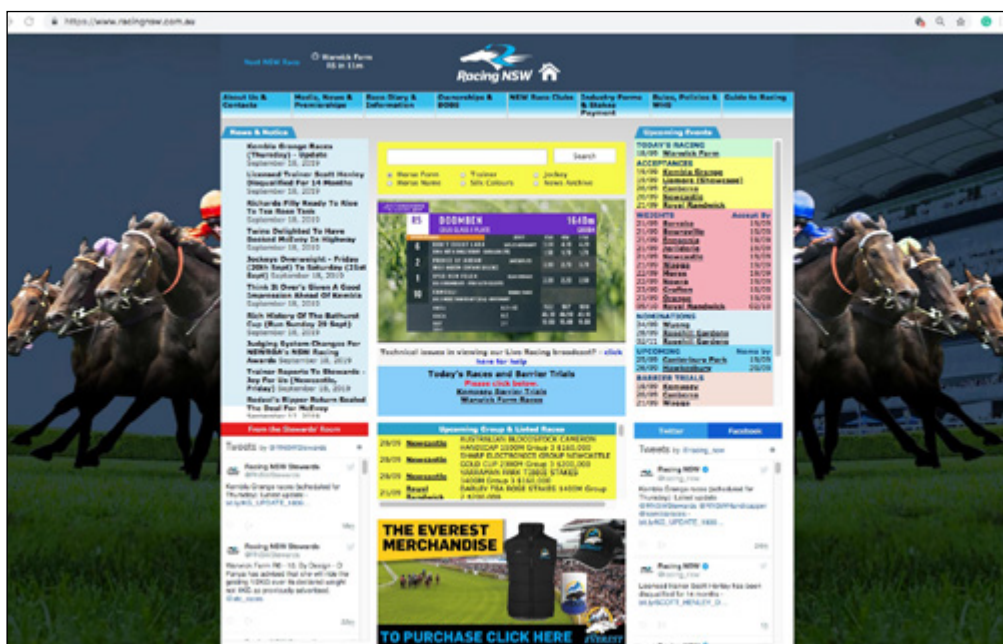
https://www.racingnsw.com.au

Next NSW Race Warwick Farm R5 in 11m

Racing NSW

About Us & Contacts | Media, News & Premierships | Race Diary & Information | Ownerships & BOBS | NSW Race Clubs | Industry Forms & Stakes Payment | Rules, Policies & WHS | Guide to Racing

News & Notices

Kembla Grange Races (Thursday) - Update September 18, 2019
Licensed Trainer Scott Henley Disqualified For 14 Months September 18, 2019
Richards Filly Ready To Rise To Tea Rose Task September 18, 2019
Twins Delighted To Have Booked McEvoy In Highway September 18, 2019
Jockeys Overweight - Friday (20th Sept) To Saturday (21st Sept) September 18, 2019
Think It Over's Given A Good Impression Ahead Of Kembla September 18, 2019
Rich History Of The Bathurst Cup (Run Sunday 29 Sept) September 18, 2019
Judging System Changes For NSWRBA's NSW Racing Awards September 18, 2019
Trainer Reports To Stewards - Joy For Us (Newcastle, Friday) September 18, 2019
Rodeo's Ripper Return Sealed The Deal For McEvoy September 17, 2019

From the Stewards' Room

Tweets by @RNSWStewards

Racing NSW Stewards
Kembla Grange races (scheduled for Thursday) - Latest update - bit.ly/KG_UPDATE_1809...

Racing NSW Stewards
Warwick Farm R6 - 1B. By Design - Cl Parisio has advised that she will ride the gelding 1.0KG over its declared weight not 1KG as previously advertised @wb_races

Search

Horse Form | Trainer | Jockey
Horse Name | Silk Colours | News Archive

R5 DOOMBEN 1640m

Technical issues in viewing our Live Racing broadcast? - click here for help

Today's Races and Barrier Trials
Please click below.
Kembla Barrier Trials
Warwick Farm Races

Upcoming Group & Listed Races

| 20/09 | Newcastle | AUSTRALIAN BLOODSTOCK CAMERON HANDICAP 1500M Group 3 $160,000 |
|---|---|---|
| 20/09 | Newcastle | SHARP ELECTRONICS GROUP NEWCASTLE GOLD CUP 2300M Group 3 $200,000 |
| 21/09 | Newcastle | HARRAPAN 8988 TIBBIE STAKES 1400M Group 3 $160,000 |
| 21/09 | Royal Randwick | BARLEY TEA ROSE STAKES 1400M Group 2 $200,000 |

THE EVEREST MERCHANDISE
TO PURCHASE CLICK HERE

Upcoming Events

TODAY'S RACING
18/09 Warwick Farm
ACCEPTANCES
19/09 Kembla Grange
19/09 Lismore (Showcase)
20/09 Canberra
20/09 Newcastle
21/09 Royal Randwick
WEIGHTS Accept By
21/09 Forbes 19/09
21/09 Bowraville 19/09
21/09 Kempsey 19/09
21/09 Mudgee 19/09
21/09 Newcastle 19/09
21/09 Wagga 19/09
22/09 Moree 19/09
22/09 Nowra 19/09
21/09 Grafton 19/09
21/09 Orange 19/09
21/09 Royal Randwick 02/10
NOMINATIONS
24/09 Wyong
26/09 Rosehill Gardens
02/11 Rosehill Gardens
UPCOMING Noms by
26/09 Canterbury Park 20/09
26/09 Hawkesbury 20/09
BARRIER TRIALS
19/09 Kembla
20/09 Canberra
21/09 Wagga

Twitter | Facebook

Tweets by @racing_nsw

Racing NSW @racing_nsw
Kembla Grange races (scheduled for Thursday) - Latest update - @RNSWStewards @RNSWHandicapper @kemblaraces bit.ly/KG_UPDATE_1809...

Racing NSW @racing_nsw
Licensed trainer Scott Henley has been disqualified for 14 months - bit.ly/SCOTT_HENLEY_D...